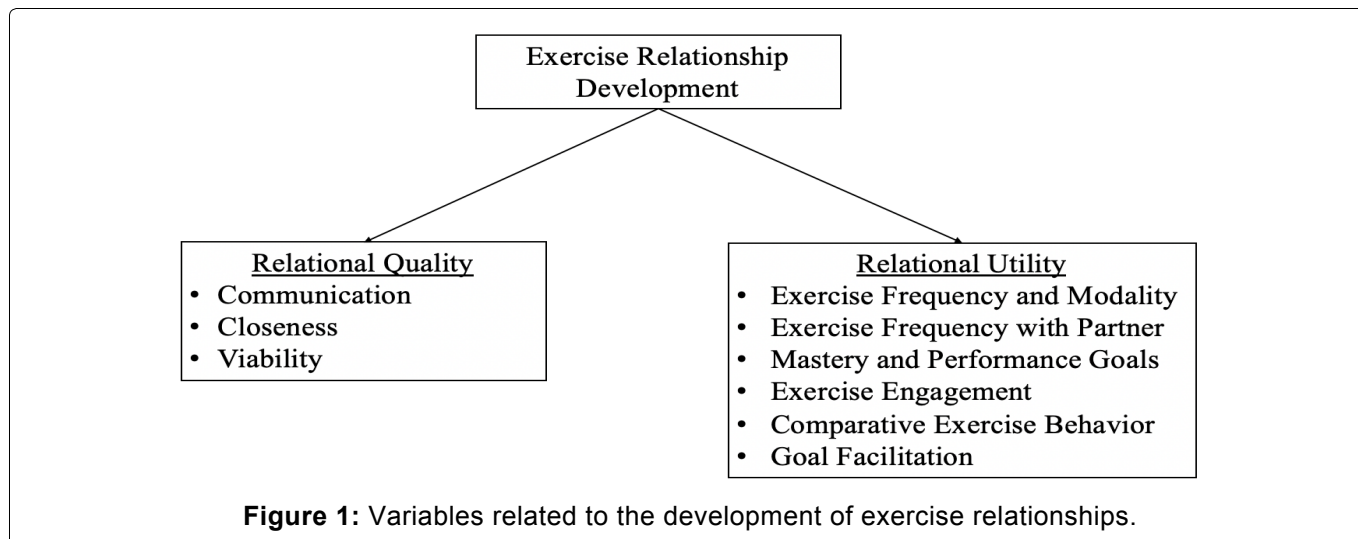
Exercise Relationship Development

Relational Quality
• Communication
• Closeness
• Viability

Relational Utility
• Exercise Frequency and Modality
• Exercise Frequency with Partner
• Mastery and Performance Goals
• Exercise Engagement
• Comparative Exercise Behavior
• Goal Facilitation

**Figure 1:** Variables related to the development of exercise relationships.